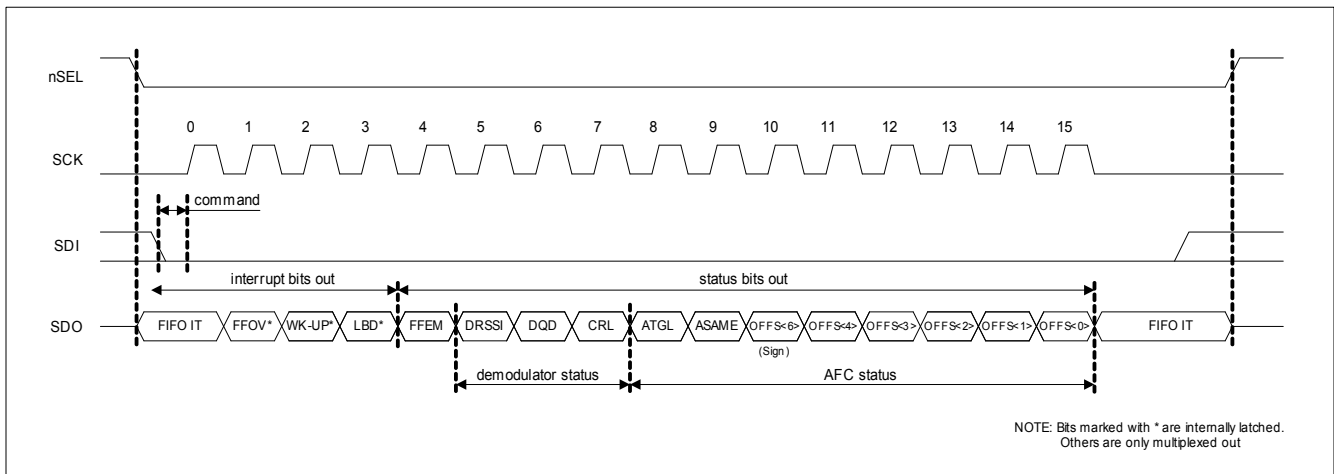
nSEL

0 1 2 3 4 5 6 7 8 9 10 11 12 13 14 15

SCK

command

SDI

interrupt bits out

status bits out

SDO

FIFO IT FFOV* WK-UP* LBD* FFEM DRSSI DQD CRL ATGL ASAME OFFS<6> OFFS<4> OFFS<3> OFFS<2> OFFS<1> OFFS<0> FIFO IT

(Sign)

demodulator status

AFC status

NOTE: Bits marked with * are internally latched.
Others are only multiplexed out